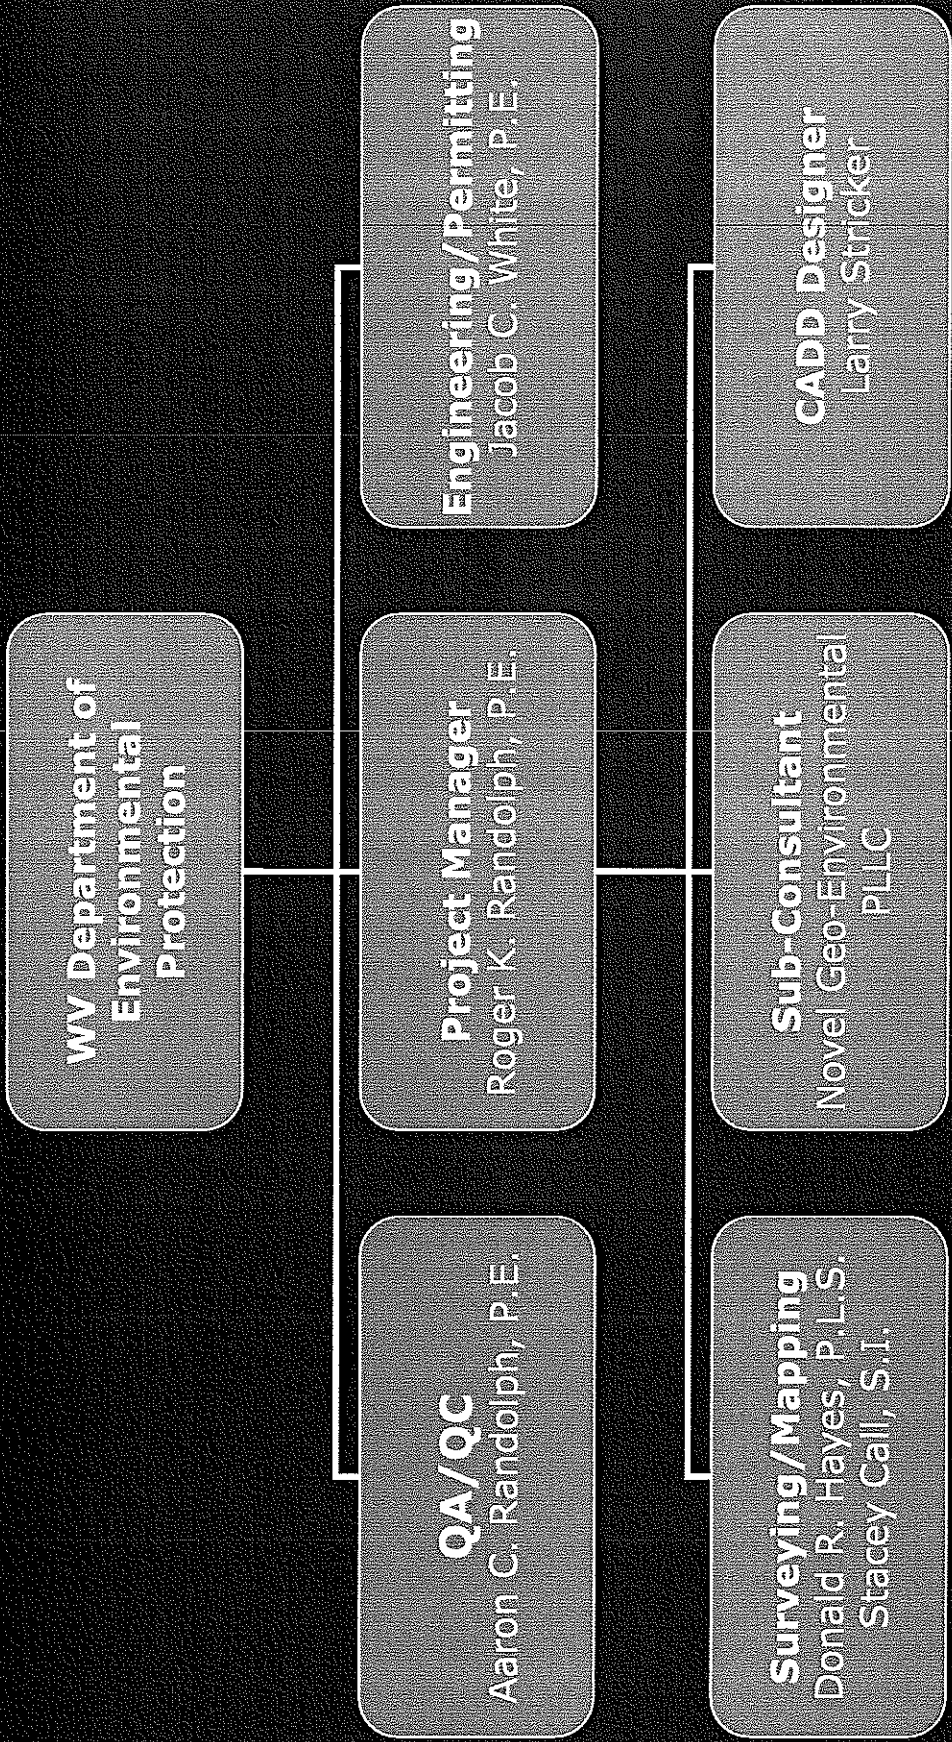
WV Department of Environmental Protection

QA/QC
Aaron C. Randolph, P.E.

Project Manager
Roger K. Randolph, P.E.

Engineering/Permitting
Jacob C. White, P.E.

Surveying/Mapping
Donald R. Hayes, P.L.S.
Stacey Call, S.I.

Sub-Consultant
Novel Geo-Environmental PLLC

CADD Designer
Larry Stricker